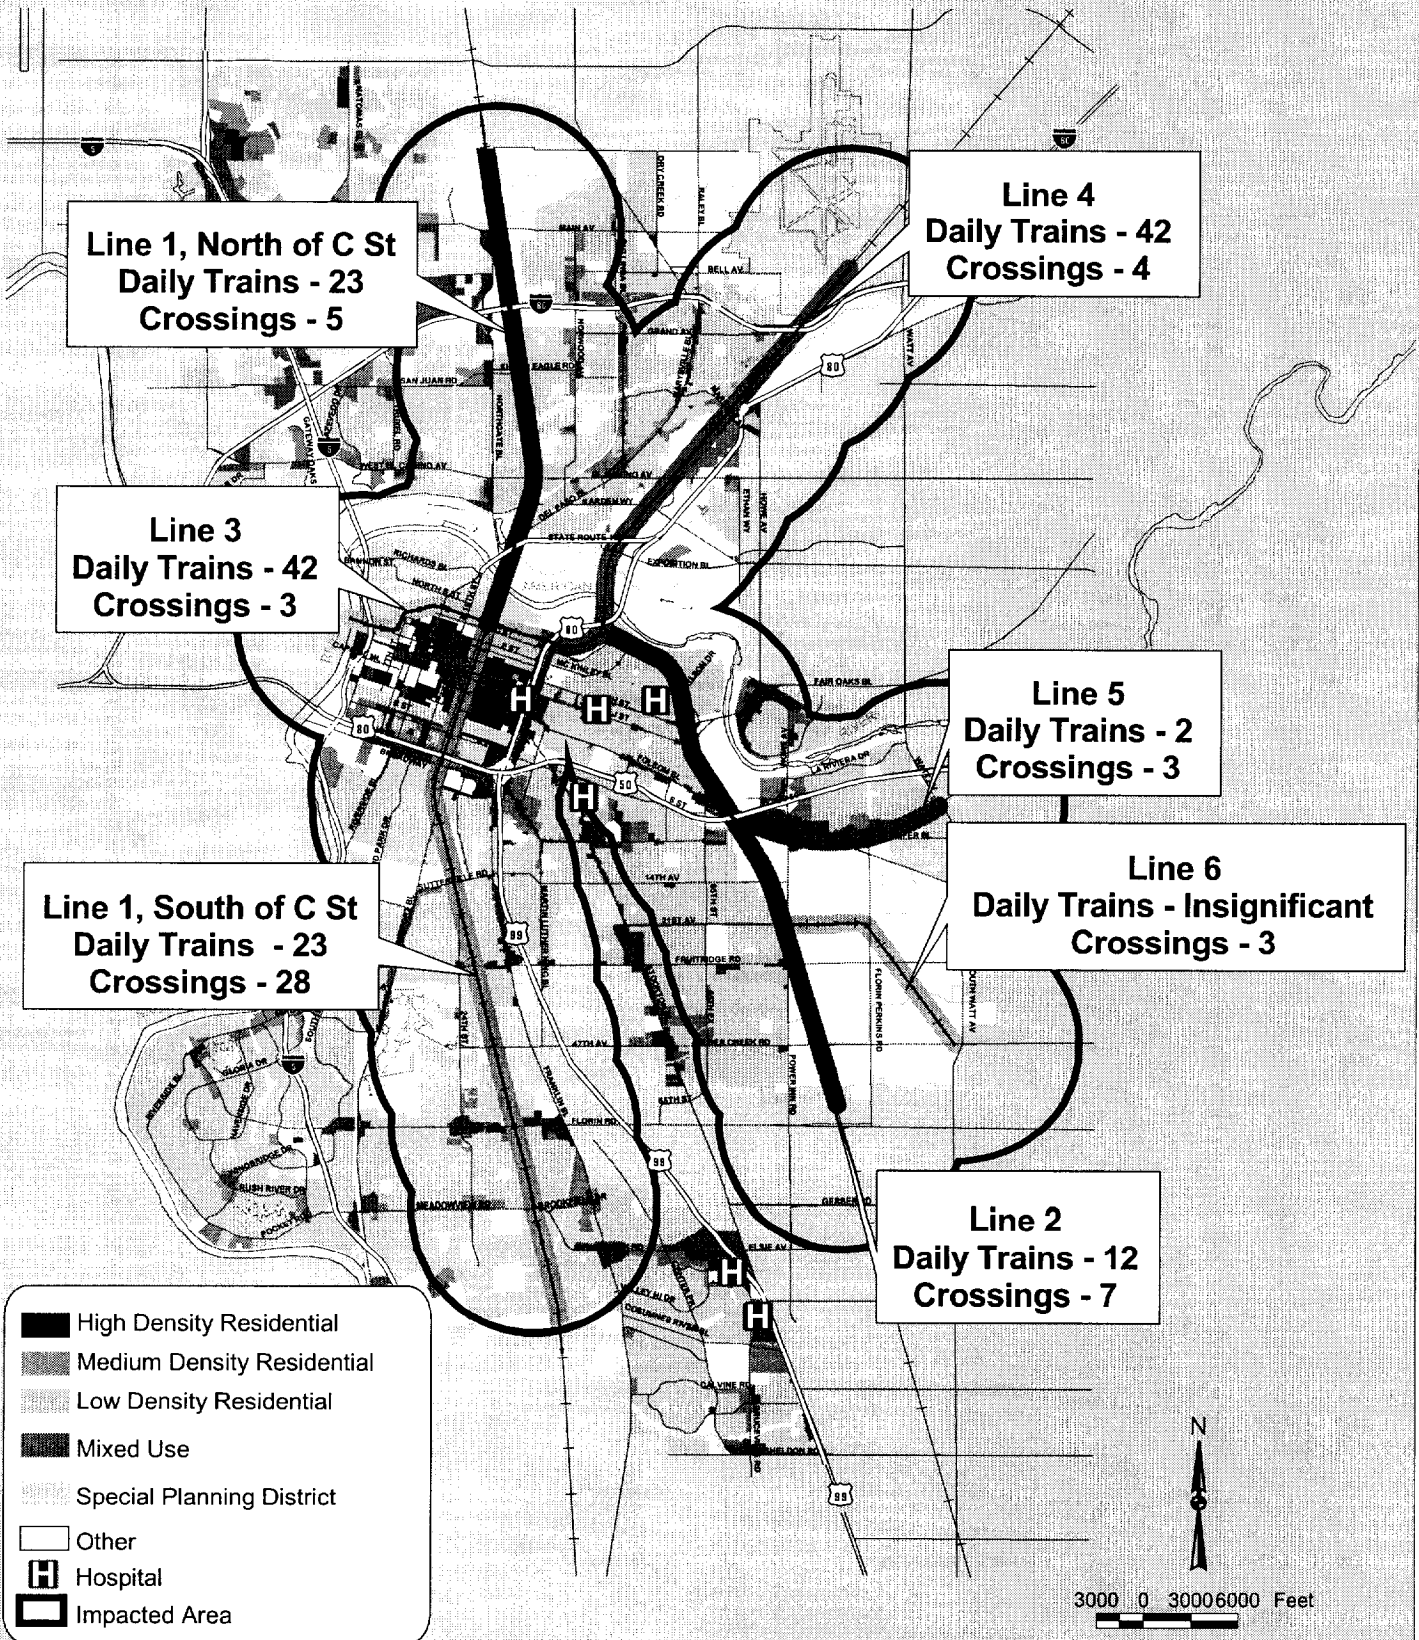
Line 1, North of C St
Daily Trains - 23
Crossings - 5

Line 4
Daily Trains - 42
Crossings - 4

Line 3
Daily Trains - 42
Crossings - 3

Line 5
Daily Trains - 2
Crossings - 3

Line 6
Daily Trains - Insignificant
Crossings - 3

Line 1, South of C St
Daily Trains - 23
Crossings - 28

Line 2
Daily Trains - 12
Crossings - 7

High Density Residential
Medium Density Residential
Low Density Residential
Mixed Use
Special Planning District
Other
Hospital
Impacted Area

N

3000 0 3000 6000 Feet